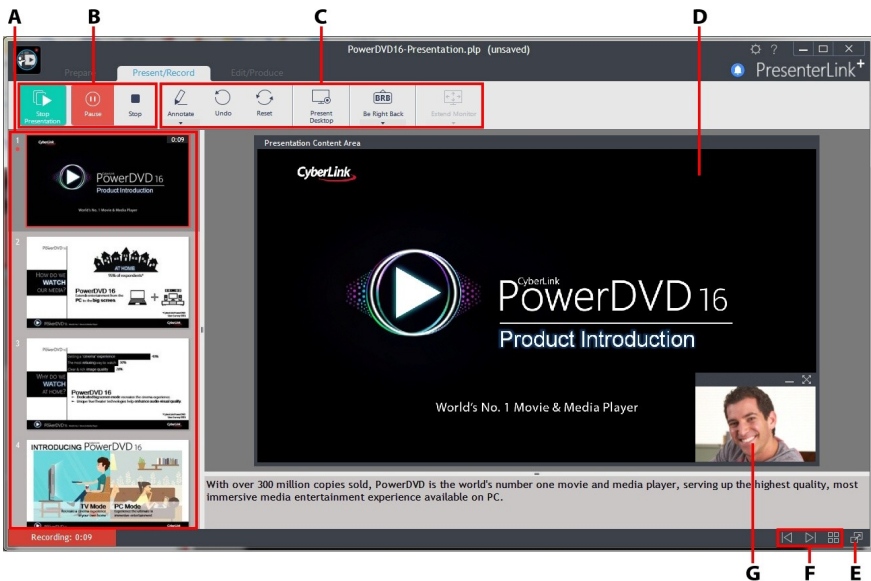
A B C D

PowerDVD16-Presentation.plp (unsaved)

Prepare Present/Record Edit/Produce

PresenterLink+

Stop Presentation Pause Stop Annotate Undo Reset Present Desktop Be Right Back Extend Monitor

1 0:09

CyberLink PowerDVD 16 Product Introduction

World's No. 1 Movie & Media Player

2

How do we WATCH OUR MEDIA?

AT HOME

PowerDVD 16

3

Why do we WATCH AT HOME?

PowerDVD 16

4

INTRODUCING PowerDVD 16

TV Mode PC Mode

Presentation Content Area

CyberLink

CyberLink PowerDVD 16

Product Introduction

World's No. 1 Movie & Media Player

With over 300 million copies sold, PowerDVD is the world's number one movie and media player, serving up the highest quality, most immersive media entertainment experience available on PC.

Recording: 0:09

G F E